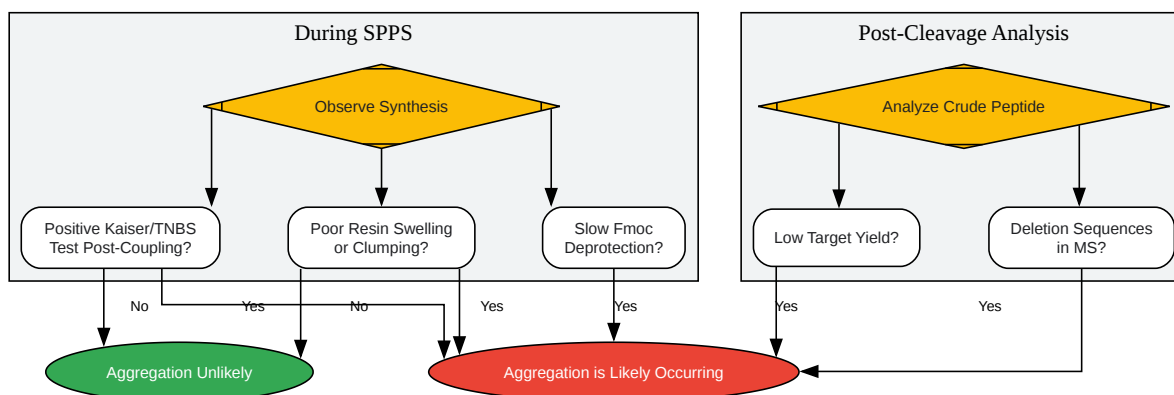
During SPPS

Observe Synthesis

Positive Kaiser/TNBS Test Post-Coupling?

Poor Resin Swelling or Clumping?

Slow Fmoc Deprotection?

Post-Cleavage Analysis

Analyze Crude Peptide

Low Target Yield?

Deletion Sequences in MS?

No

Yes

No

Yes

Yes

Yes

Yes

Aggregation Unlikely

Aggregation is Likely Occurring